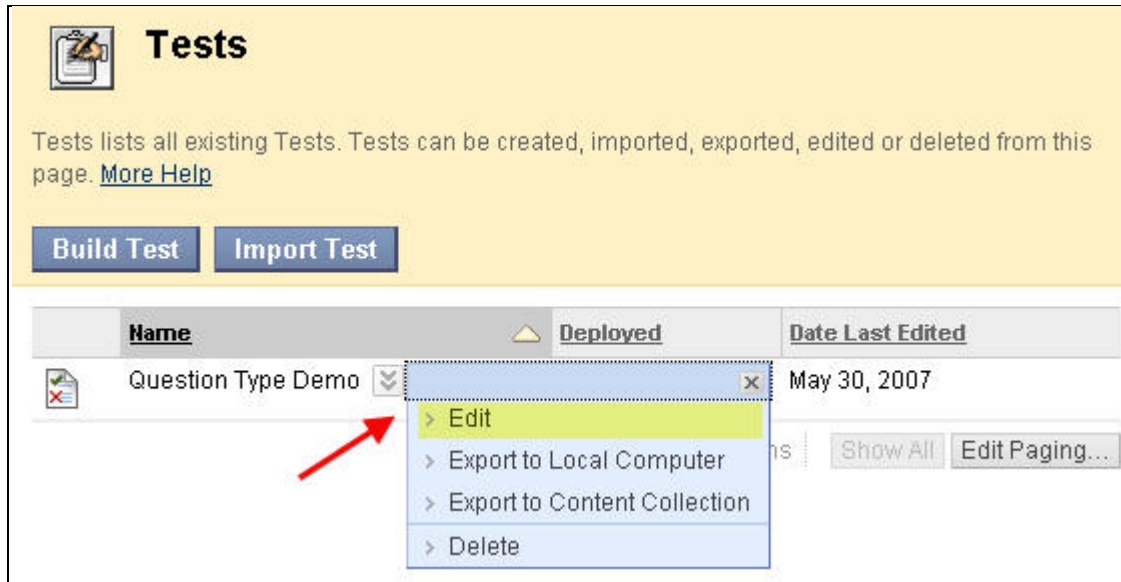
Tests

Tests lists all existing Tests. Tests can be created, imported, exported, edited or deleted from this page. More Help

Build Test | Import Test

| | Name | Deployed | Date Last Edited |
|---|---|---|---|
| | Question Type Demo | | May 30, 2007 |

Edit
Export to Local Computer
Export to Content Collection
Delete

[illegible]ns Show All Edit Paging...